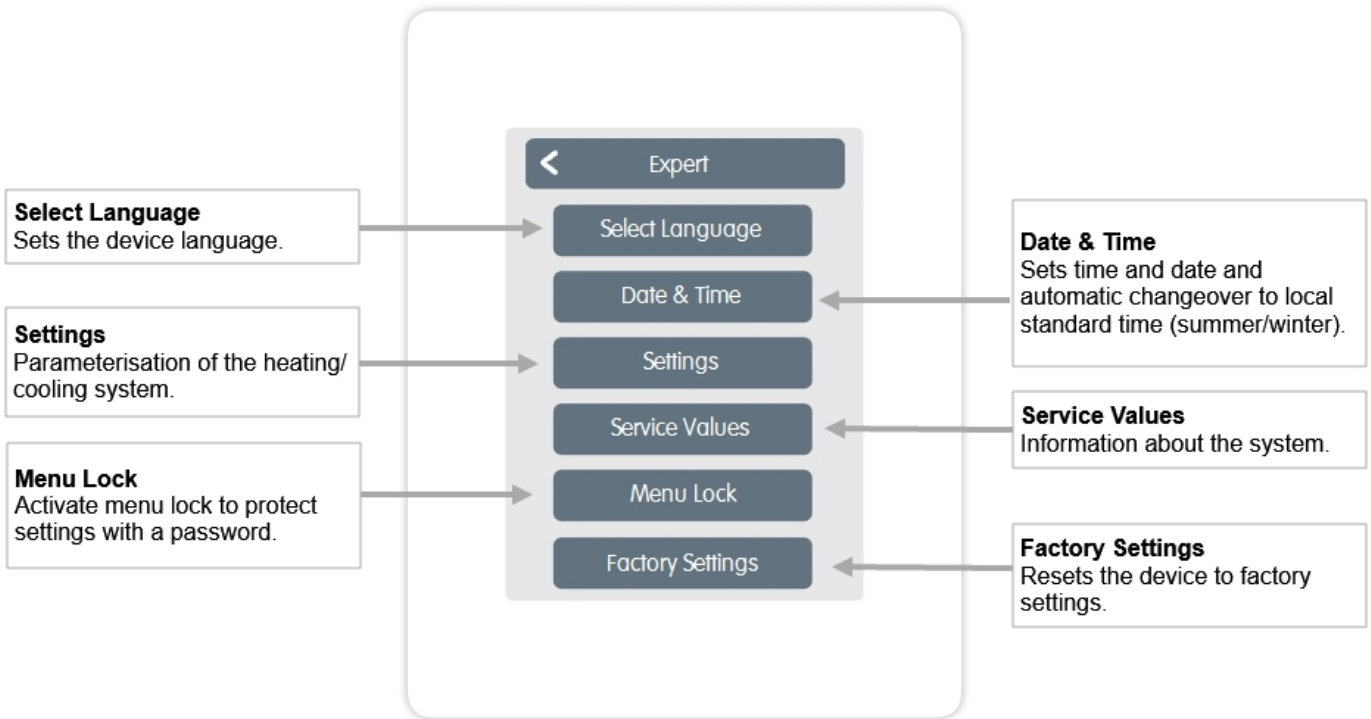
Expert

Select Language

Date & Time

Settings

Service Values

Menu Lock

Factory Settings

**Select Language**
Sets the device language.

**Settings**
Parameterisation of the heating/cooling system.

**Menu Lock**
Activate menu lock to protect settings with a password.

**Date & Time**
Sets time and date and automatic changeover to local standard time (summer/winter).

**Service Values**
Information about the system.

**Factory Settings**
Resets the device to factory settings.